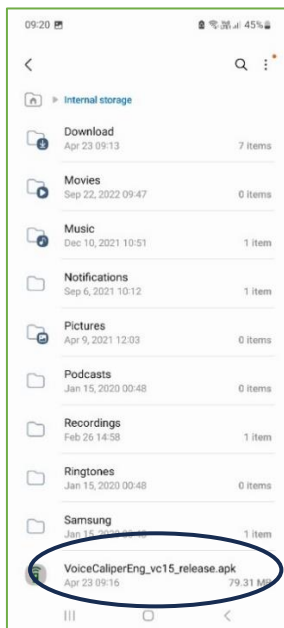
09:20 45%

Internal storage

Download
Apr 23 09:13
7 items

Movies
Sep 22, 2022 09:47
0 items

Music
Dec 10, 2021 10:51
1 item

Notifications
Sep 6, 2021 10:12
1 item

Pictures
Apr 9, 2021 12:03
0 items

Podcasts
Jan 15, 2020 00:48
0 items

Recordings
Feb 26 14:58
1 item

Ringtones
Jan 15, 2020 00:48
0 items

Samsung
Jan 15, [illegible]
1 item

VoiceCaliperEng_vc15_release.apk
Apr 23 09:16
79.31 MB